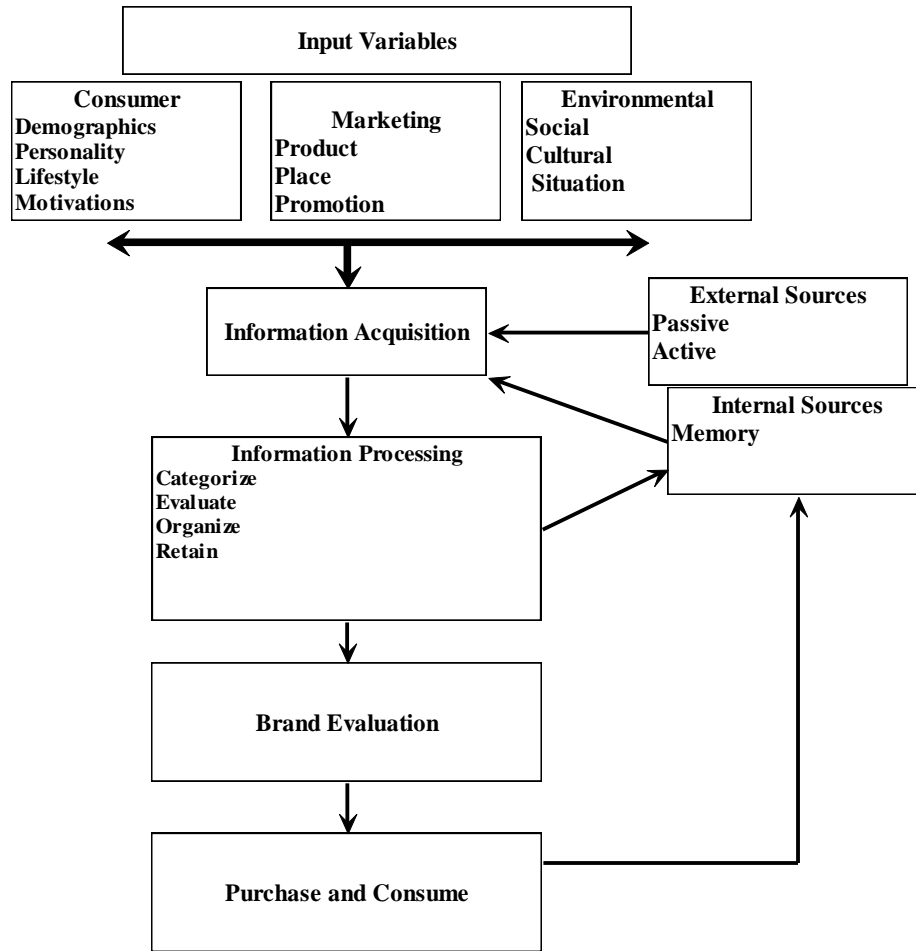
Input Variables

Consumer
Demographics
Personality
Lifestyle
Motivations

Marketing
Product
Place
Promotion

Environmental
Social
Cultural
Situation

Information Acquisition

External Sources
Passive
Active

Internal Sources
Memory

Information Processing
Categorize
Evaluate
Organize
Retain

Brand Evaluation

Purchase and Consume